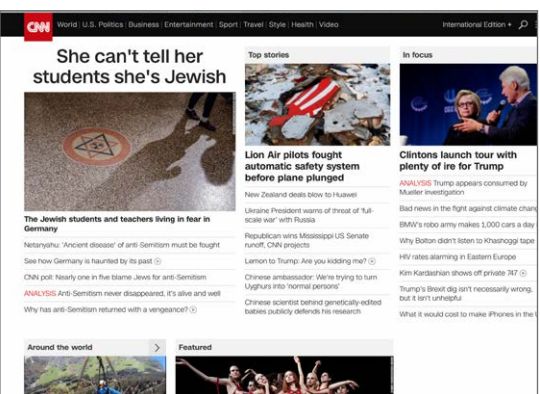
CNN World | U.S. Politics | Business | Entertainment | Sport | Travel | Style | Health | Video International Edition +

She can't tell her students she's Jewish

The Jewish students and teachers living in fear in Germany

Netanyahu: 'Ancient disease' of anti-Semitism must be fought

See how Germany is haunted by its past

CNN poll: Nearly one in five blame Jews for anti-Semitism

ANALYSIS Anti-Semitism never disappeared, it's alive and well

Why has anti-Semitism returned with a vengeance?

Top stories

Lion Air pilots fought automatic safety system before plane plunged

New Zealand deals blow to Huawei

Ukraine President warns of threat of 'full-scale war' with Russia

Republican wins Mississippi US Senate runoff, CNN projects

Lemon to Trump: Are you kidding me?

Chinese ambassador: We're trying to turn Uyghurs into 'normal persons'

Chinese scientist behind genetically-edited babies publicly defends his research

In focus

Clintons launch tour with plenty of ire for Trump

ANALYSIS Trump appears consumed by Mueller investigation

Bad news in the fight against climate chan

BMW's robo army makes 1,000 cars a day

Why Bolton didn't listen to Khashoggi tape

HIV rates alarming in Eastern Europe

Kim Kardashian shows off private 747

Trump's Brexit dig isn't necessarily wrong, but it isn't unhelpful

What it would cost to make iPhones in the

Around the world

Featured